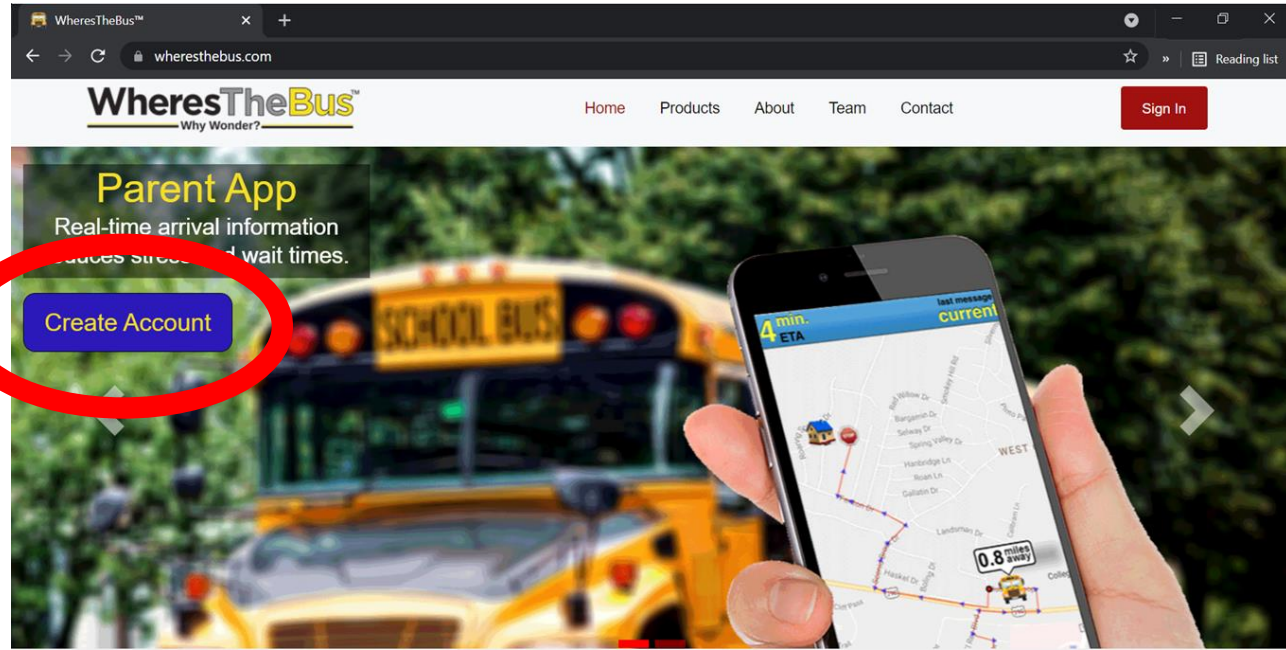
WheresTheBus™

wheresthebus.com

» Reading list

WheresTheBus™
Why Wonder?

Home Products About Team Contact

Sign In

Parent App
Real-time arrival information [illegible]duces stres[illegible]d wait times.

Create Account

SCHOOL BUS

4 min. ETA

last message current

WEST

0.8 miles away